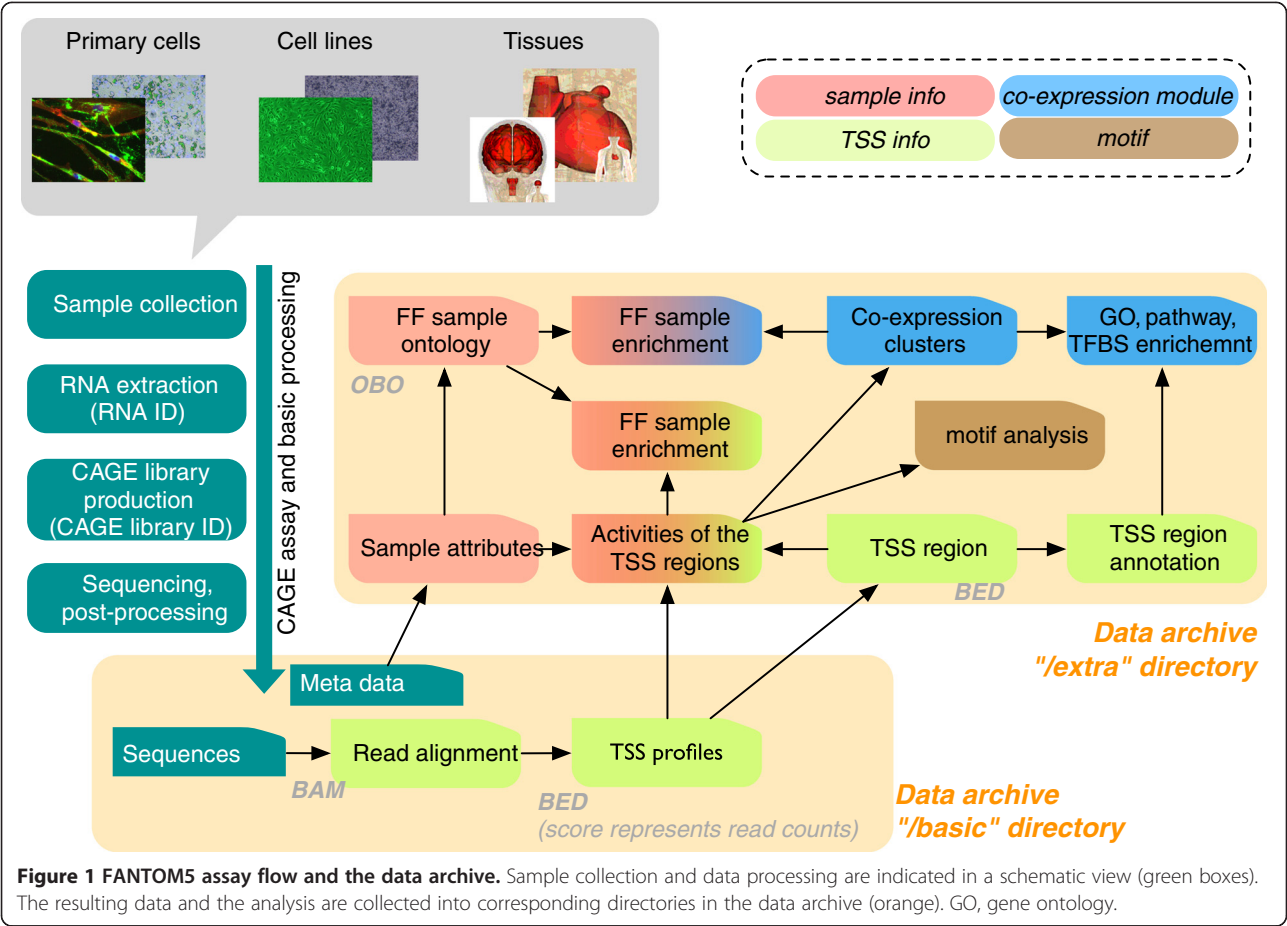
Primary cells

Cell lines

Tissues

sample info

co-expression module

TSS info

motif

Sample collection

RNA extraction (RNA ID)

CAGE library production (CAGE library ID)

Sequencing, post-processing

CAGE assay and basic processing

FF sample ontology

OBO

FF sample enrichment

Co-expression clusters

GO, pathway, TFBS enrichemnt

FF sample enrichment

motif analysis

Sample attributes

Activities of the TSS regions

TSS region

BED

TSS region annotation

Data archive "/extra" directory

Meta data

Sequences

Read alignment

BAM

TSS profiles

BED (score represents read counts)

Data archive "/basic" directory

**Figure 1 FANTOM5 assay flow and the data archive.** Sample collection and data processing are indicated in a schematic view (green boxes). The resulting data and the analysis are collected into corresponding directories in the data archive (orange). GO, gene ontology.